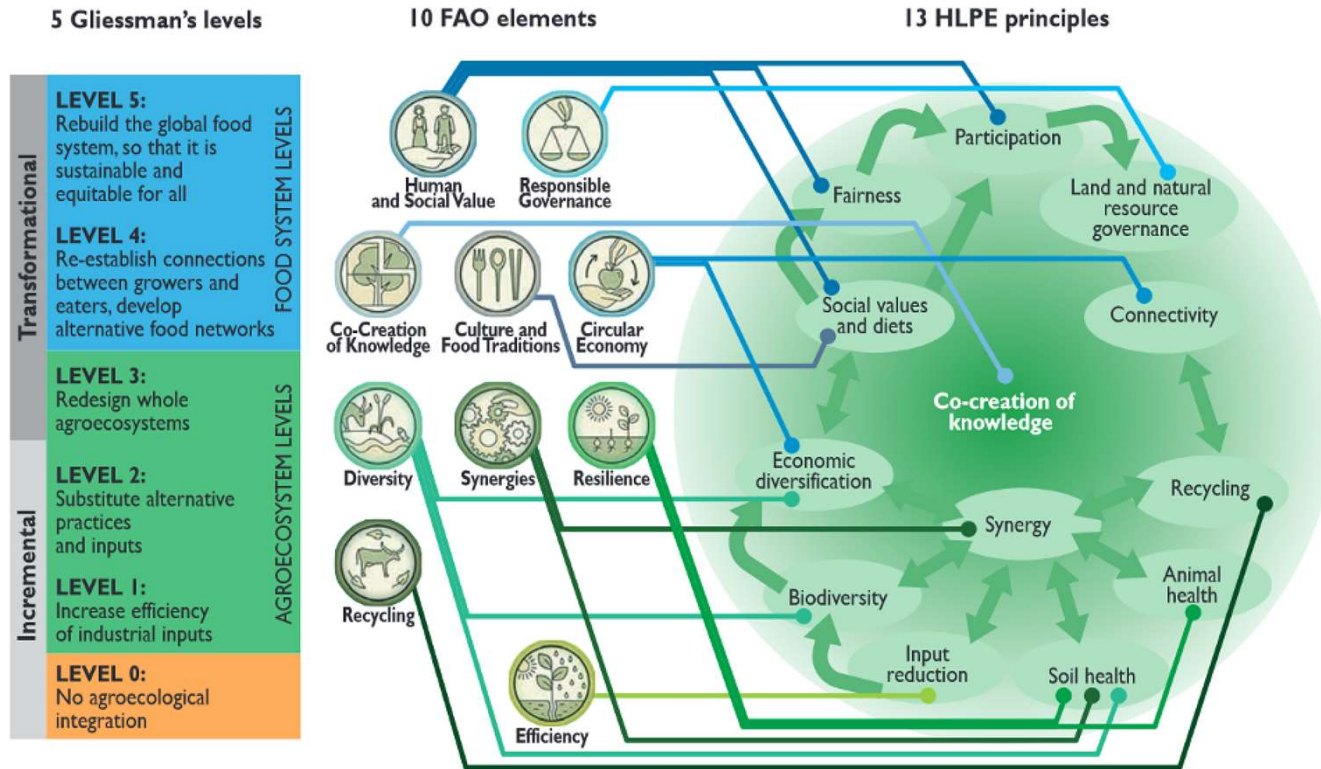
5 Gliessman's levels

10 FAO elements

13 HLPE principles

Transformational

Incremental

FOOD SYSTEM LEVELS

AGROECOSYSTEM LEVELS

LEVEL 5:
Rebuild the global food system, so that it is sustainable and equitable for all

LEVEL 4:
Re-establish connections between growers and eaters, develop alternative food networks

LEVEL 3:
Redesign whole agroecosystems

LEVEL 2:
Substitute alternative practices and inputs

LEVEL 1:
Increase efficiency of industrial inputs

LEVEL 0:
No agroecological integration

Human and Social Value

Responsible Governance

Co-Creation of Knowledge

Culture and Food Traditions

Circular Economy

Diversity

Synergies

Resilience

Recycling

Efficiency

Participation

Fairness

Land and natural resource governance

Social values and diets

Connectivity

Co-creation of knowledge

Economic diversification

Recycling

Synergy

Animal health

Biodiversity

Input reduction

Soil health